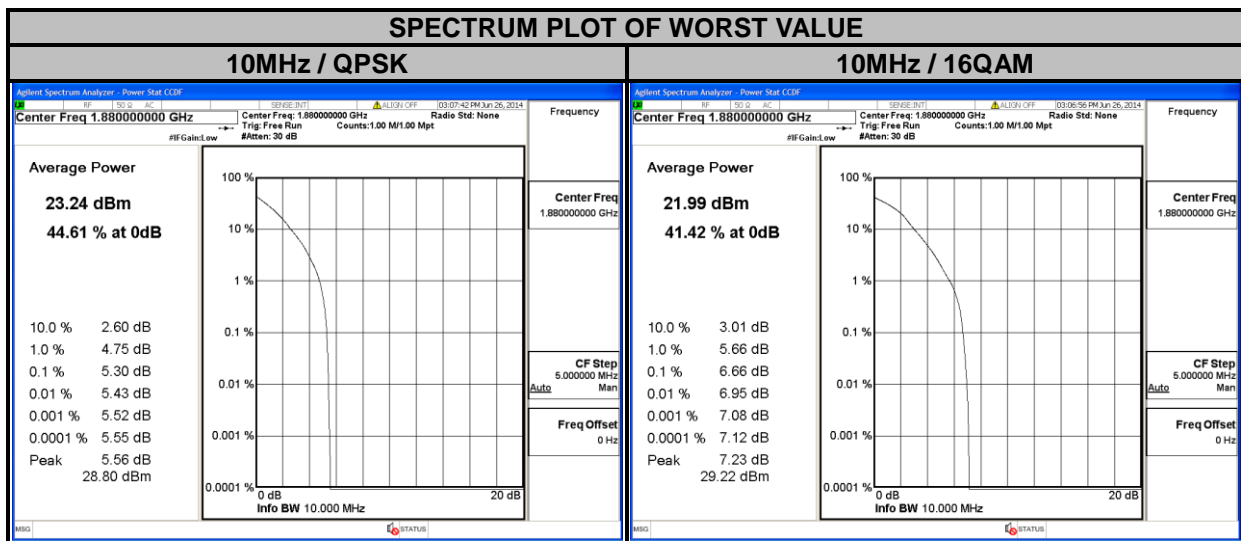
SPECTRUM PLOT OF WORST VALUE

| 10MHz / QPSK | 10MHz / 16QAM |
|---|---|

Agilent Spectrum Analyzer - Power Stat CCDF
RF 50 Ω AC SENSE:INT ALIGN OFF 03:07:42 PM Jun 26, 2014
Center Freq 1.880000000 GHz
Center Freq: 1.880000000 GHz Trig: Free Run #Atten: 30 dB
Radio Std: None Counts:1.00 M/1.00 Mpt
#IFGain:Low
Frequency

Average Power
23.24 dBm
44.61 % at 0dB

100 %
10 %
1 %
0.1 %
0.01 %
0.001 %
0.0001 %
0 dB
20 dB
Info BW 10.000 MHz

10.0 % 2.60 dB
1.0 % 4.75 dB
0.1 % 5.30 dB
0.01 % 5.43 dB
0.001 % 5.52 dB
0.0001 % 5.55 dB
Peak 5.56 dB
28.80 dBm

Center Freq
1.880000000 GHz
CF Step
5.000000 MHz
Auto Man
Freq Offset
0 Hz
MSG STATUS

Agilent Spectrum Analyzer - Power Stat CCDF
RF 50 Ω AC SENSE:INT ALIGN OFF 03:06:56 PM Jun 26, 2014
Center Freq 1.880000000 GHz
Center Freq: 1.880000000 GHz Trig: Free Run #Atten: 30 dB
Radio Std: None Counts:1.00 M/1.00 Mpt
#IFGain:Low
Frequency

Average Power
21.99 dBm
41.42 % at 0dB

100 %
10 %
1 %
0.1 %
0.01 %
0.001 %
0.0001 %
0 dB
20 dB
Info BW 10.000 MHz

10.0 % 3.01 dB
1.0 % 5.66 dB
0.1 % 6.66 dB
0.01 % 6.95 dB
0.001 % 7.08 dB
0.0001 % 7.12 dB
Peak 7.23 dB
29.22 dBm

Center Freq
1.880000000 GHz
CF Step
5.000000 MHz
Auto Man
Freq Offset
0 Hz
MSG STATUS